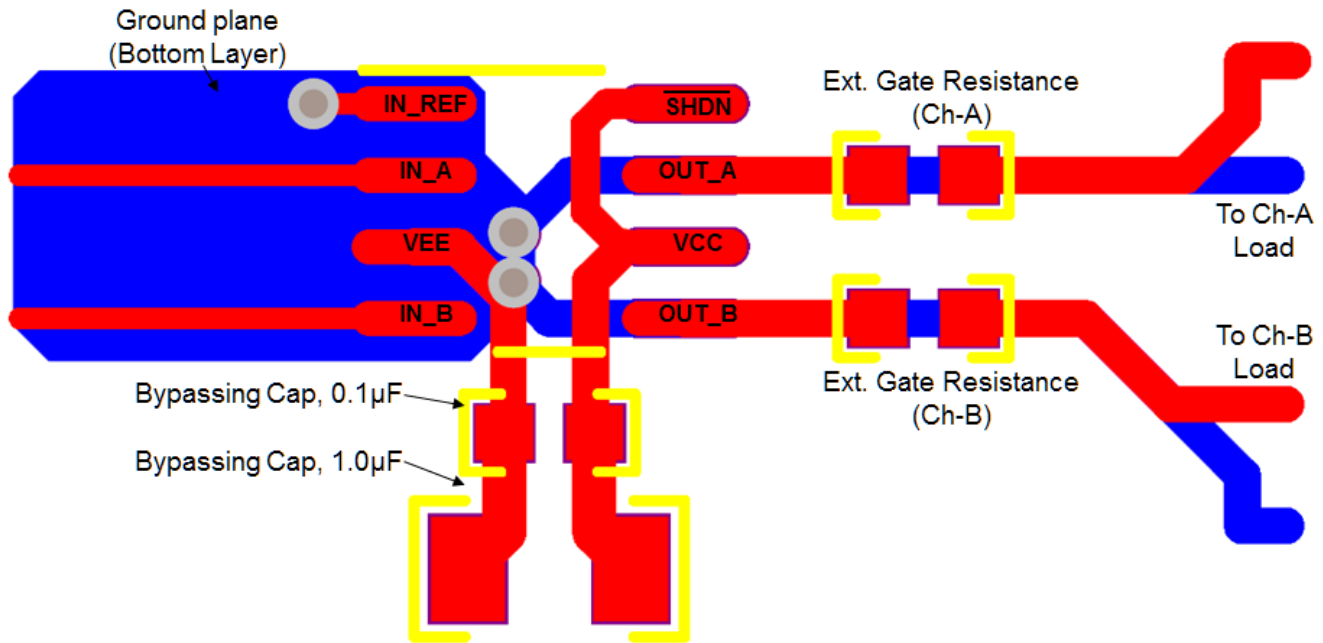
Ground plane
(Bottom Layer)

IN_REF
IN_A
VEE
IN_B

$\overline{\text{SHDN}}$
OUT_A
VCC
OUT_B

Ext. Gate Resistance
(Ch-A)

To Ch-A
Load

To Ch-B
Load

Ext. Gate Resistance
(Ch-B)

Bypassing Cap, 0.1µF
Bypassing Cap, 1.0µF